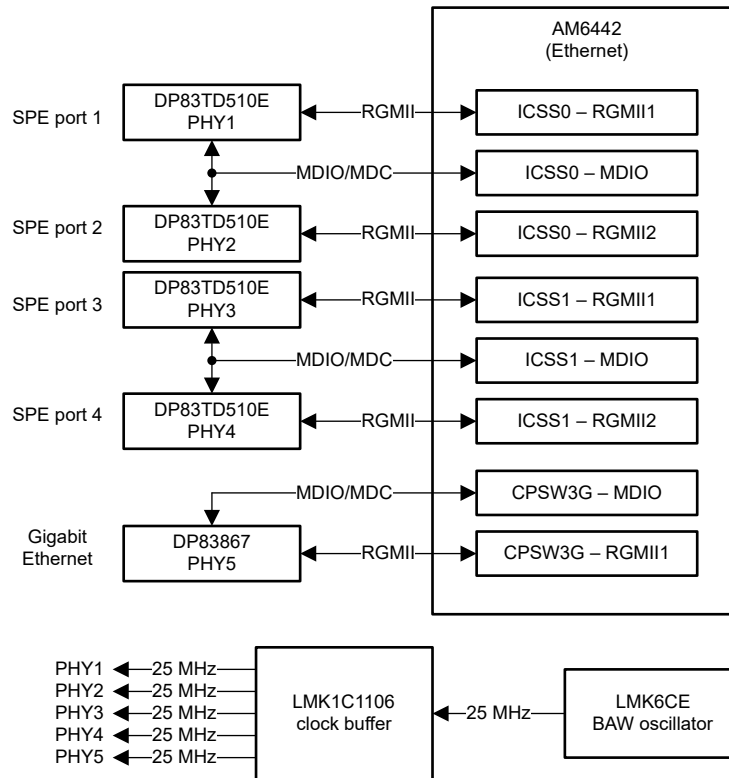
AM6442
(Ethernet)

SPE port 1
DP83TD510E
PHY1
RGMII
ICSS0 – RGMII1
MDIO/MDC
ICSS0 – MDIO

SPE port 2
DP83TD510E
PHY2
RGMII
ICSS0 – RGMII2

SPE port 3
DP83TD510E
PHY3
RGMII
ICSS1 – RGMII1
MDIO/MDC
ICSS1 – MDIO

SPE port 4
DP83TD510E
PHY4
RGMII
ICSS1 – RGMII2

MDIO/MDC
CPSW3G – MDIO

Gigabit
Ethernet
DP83867
PHY5
RGMII
CPSW3G – RGMII1

PHY1 25 MHz
PHY2 25 MHz
PHY3 25 MHz
PHY4 25 MHz
PHY5 25 MHz
LMK1C1106
clock buffer
25 MHz
LMK6CE
BAW oscillator